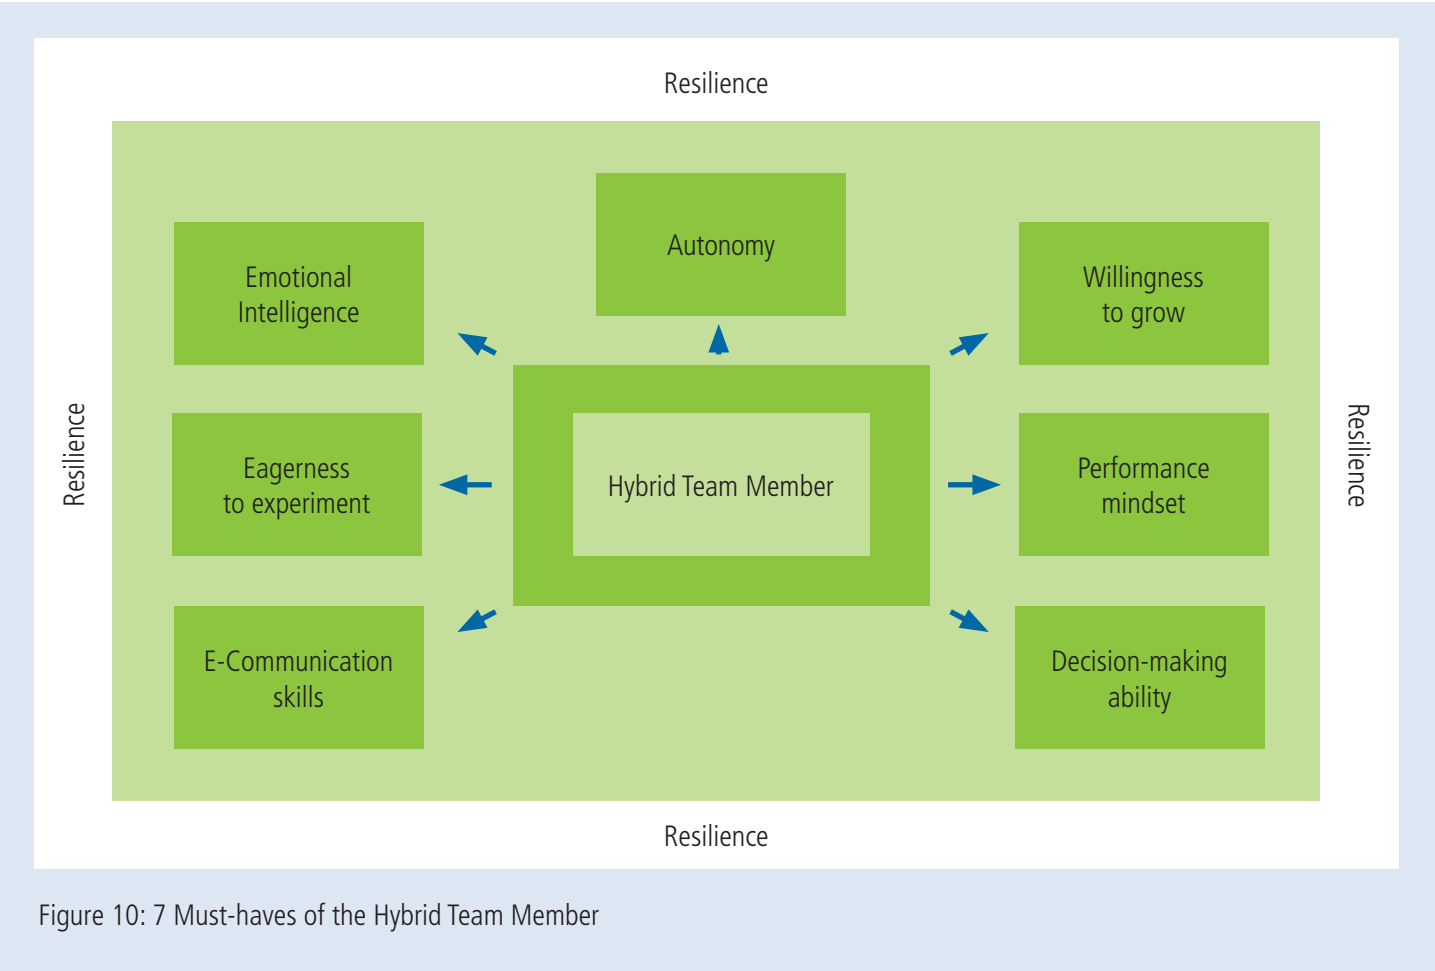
Resilience

Resilience

Emotional Intelligence

Autonomy

Willingness to grow

Eagerness to experiment

Hybrid Team Member

Performance mindset

E-Communication skills

Decision-making ability

Resilience

Resilience

Figure 10: 7 Must-haves of the Hybrid Team Member